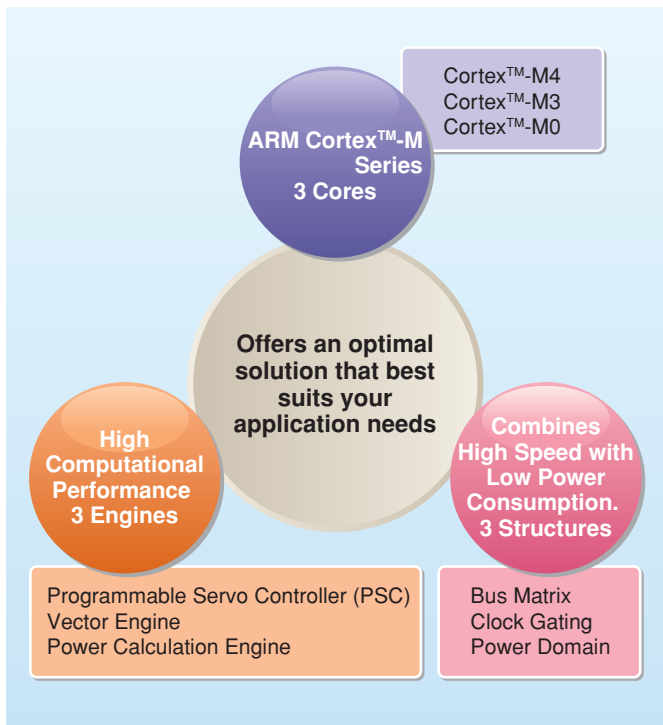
Cortex$^{TM}$-M4
Cortex$^{TM}$-M3
Cortex$^{TM}$-M0

ARM Cortex$^{TM}$-M Series
3 Cores

Offers an optimal solution that best suits your application needs

High Computational Performance
3 Engines

Combines High Speed with Low Power Consumption.
3 Structures

Programmable Servo Controller (PSC)
Vector Engine
Power Calculation Engine

Bus Matrix
Clock Gating
Power Domain